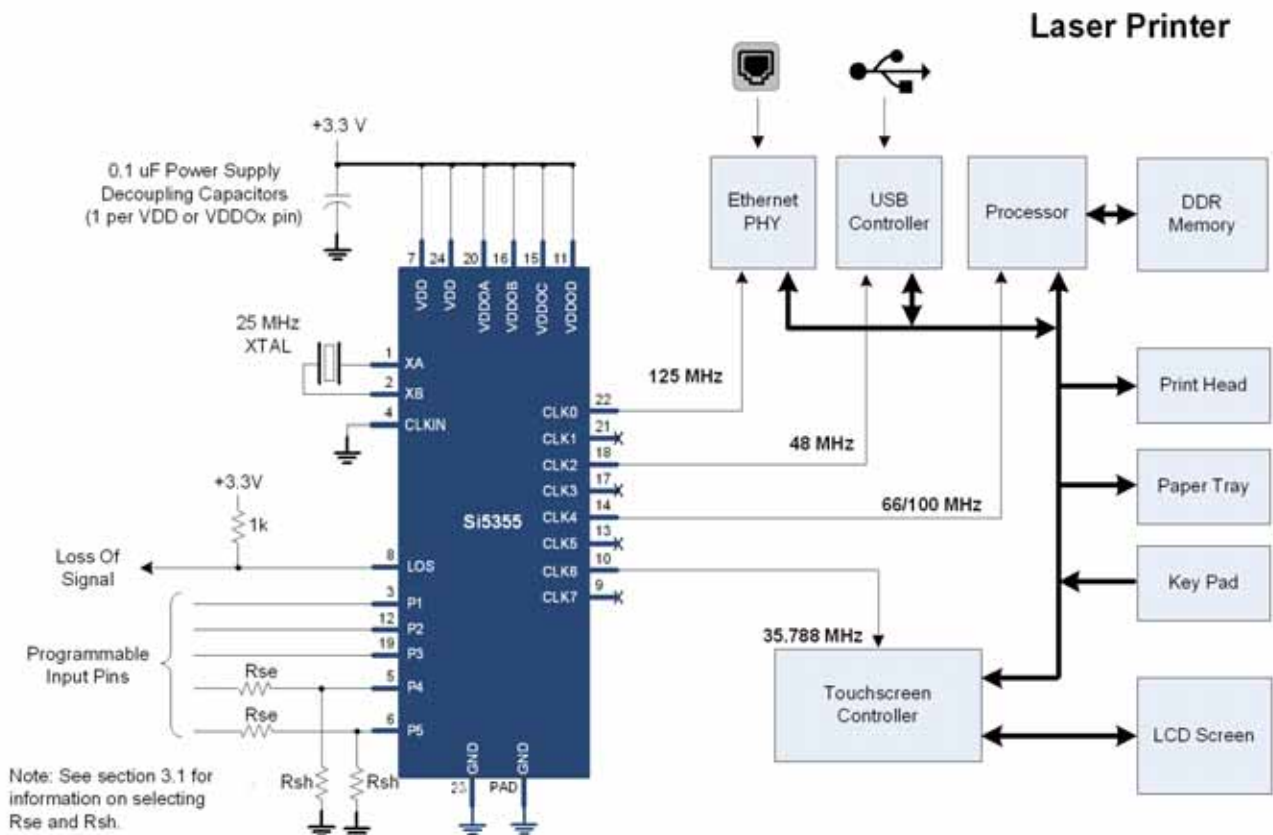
Laser Printer

+3.3 V

0.1 uF Power Supply Decoupling Capacitors (1 per VDD or VDDOx pin)

7 24 20 16 15 11

VDD VDD VDDOA VDDOB VDDOC VDDOD

25 MHz XTAL

1 XA
2 XB
4 CLKIN

+3.3V
1k

Loss Of Signal

8 LOS

3 P1
12 P2
19 P3
5 P4
6 P5

Programmable Input Pins

Rse
Rse
Rsh
Rsh

Note: See section 3.1 for information on selecting Rse and Rsh.

Si5355

CLK0 22
CLK1 21
CLK2 18
CLK3 17
CLK4 14
CLK5 13
CLK6 10
CLK7 9

GND GND
23 PAD

125 MHz
48 MHz
66/100 MHz
35.788 MHz

Ethernet PHY
USB Controller
Processor
DDR Memory
Print Head
Paper Tray
Key Pad
Touchscreen Controller
LCD Screen